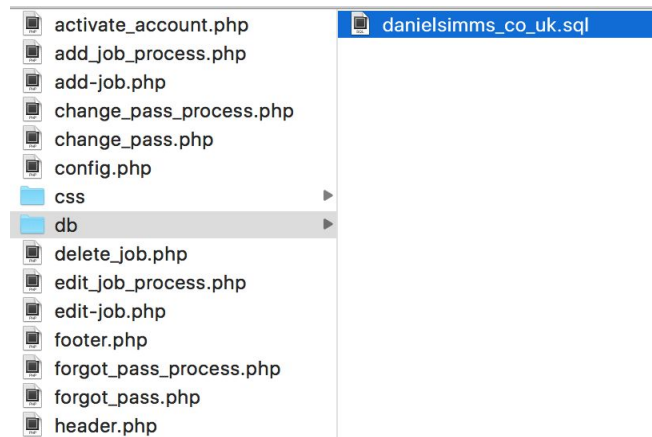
activate_account.php
add_job_process.php
add-job.php
change_pass_process.php
change_pass.php
config.php
css
db
delete_job.php
edit_job_process.php
edit-job.php
footer.php
forgot_pass_process.php
forgot_pass.php
header.php

danielsimms_co_uk.sql